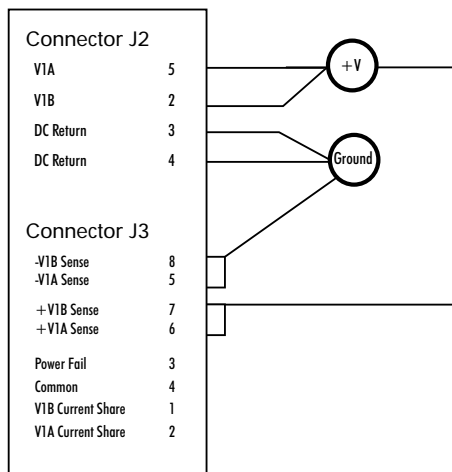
Connector J2

| | |
|---|---|
| V1A | 5 |
| V1B | 2 |
| DC Return | 3 |
| DC Return | 4 |

+V

Ground

Connector J3

| | |
|---|---|
| -V1B Sense | 8 |
| -V1A Sense | 5 |
| +V1B Sense | 7 |
| +V1A Sense | 6 |
| Power Fail | 3 |
| Common | 4 |
| V1B Current Share | 1 |
| V1A Current Share | 2 |